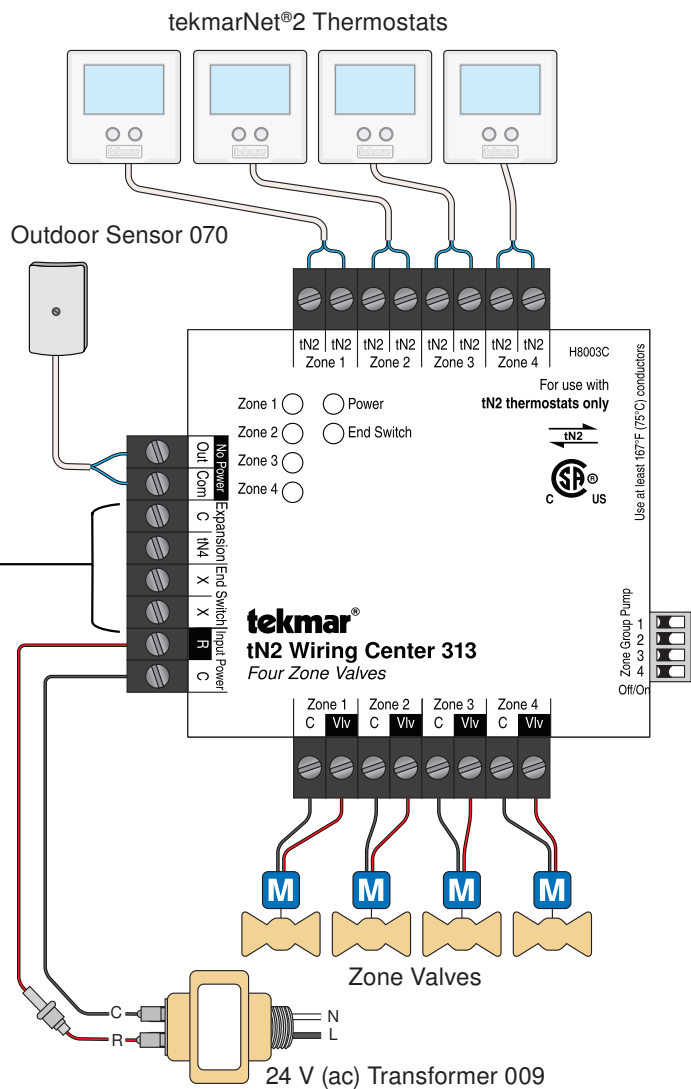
tekmarNet®2 Thermostats

Outdoor Sensor 070

tN2 tN2 tN2 tN2 tN2 tN2 tN2 tN2
Zone 1 Zone 2 Zone 3 Zone 4

H8003C

For use with
tN2 thermostats only

tN2

Use at least 167°F (75°C) conductors

Zone 1
Zone 2
Zone 3
Zone 4
Power
End Switch

Out Com No Power
C tN4 Expansion
X X End Switch
R C Input Power

tekmar®
tN2 Wiring Center 313
Four Zone Valves

Zone Group Pump
1
2
3
4
Off/On

Zone 1 Zone 2 Zone 3 Zone 4
C Vlv C Vlv C Vlv C Vlv

M M M M

Zone Valves

C
R
N
L

24 V (ac) Transformer 009